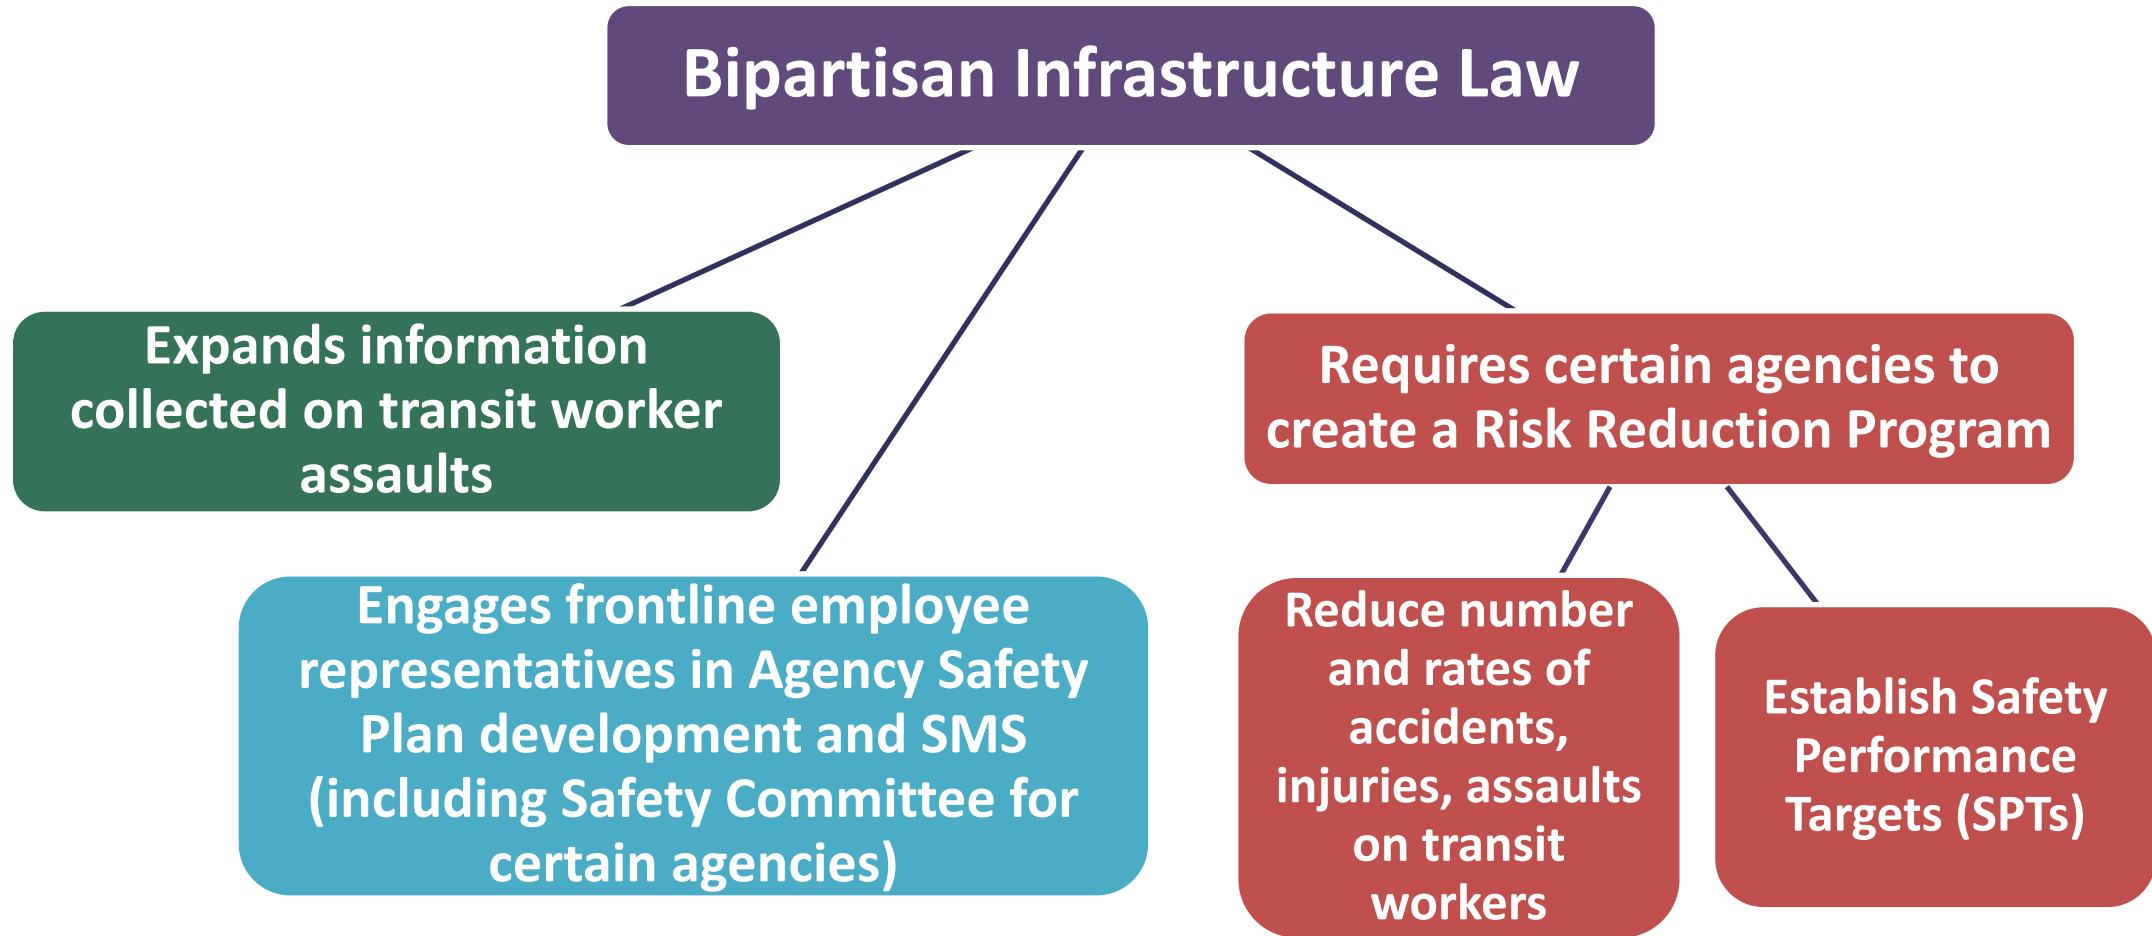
Bipartisan Infrastructure Law

Expands information collected on transit worker assaults

Engages frontline employee representatives in Agency Safety Plan development and SMS (including Safety Committee for certain agencies)

Requires certain agencies to create a Risk Reduction Program

Reduce number and rates of accidents, injuries, assaults on transit workers

Establish Safety Performance Targets (SPTs)